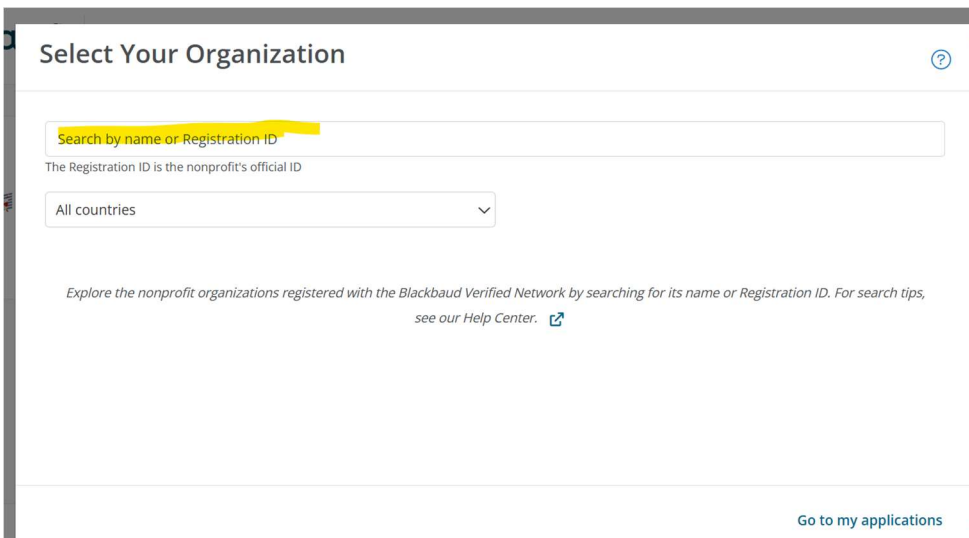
Select Your Organization

?

Search by name or Registration ID

The Registration ID is the nonprofit's official ID

All countries

*Explore the nonprofit organizations registered with the Blackbaud Verified Network by searching for its name or Registration ID. For search tips, see our Help Center.*

Go to my applications